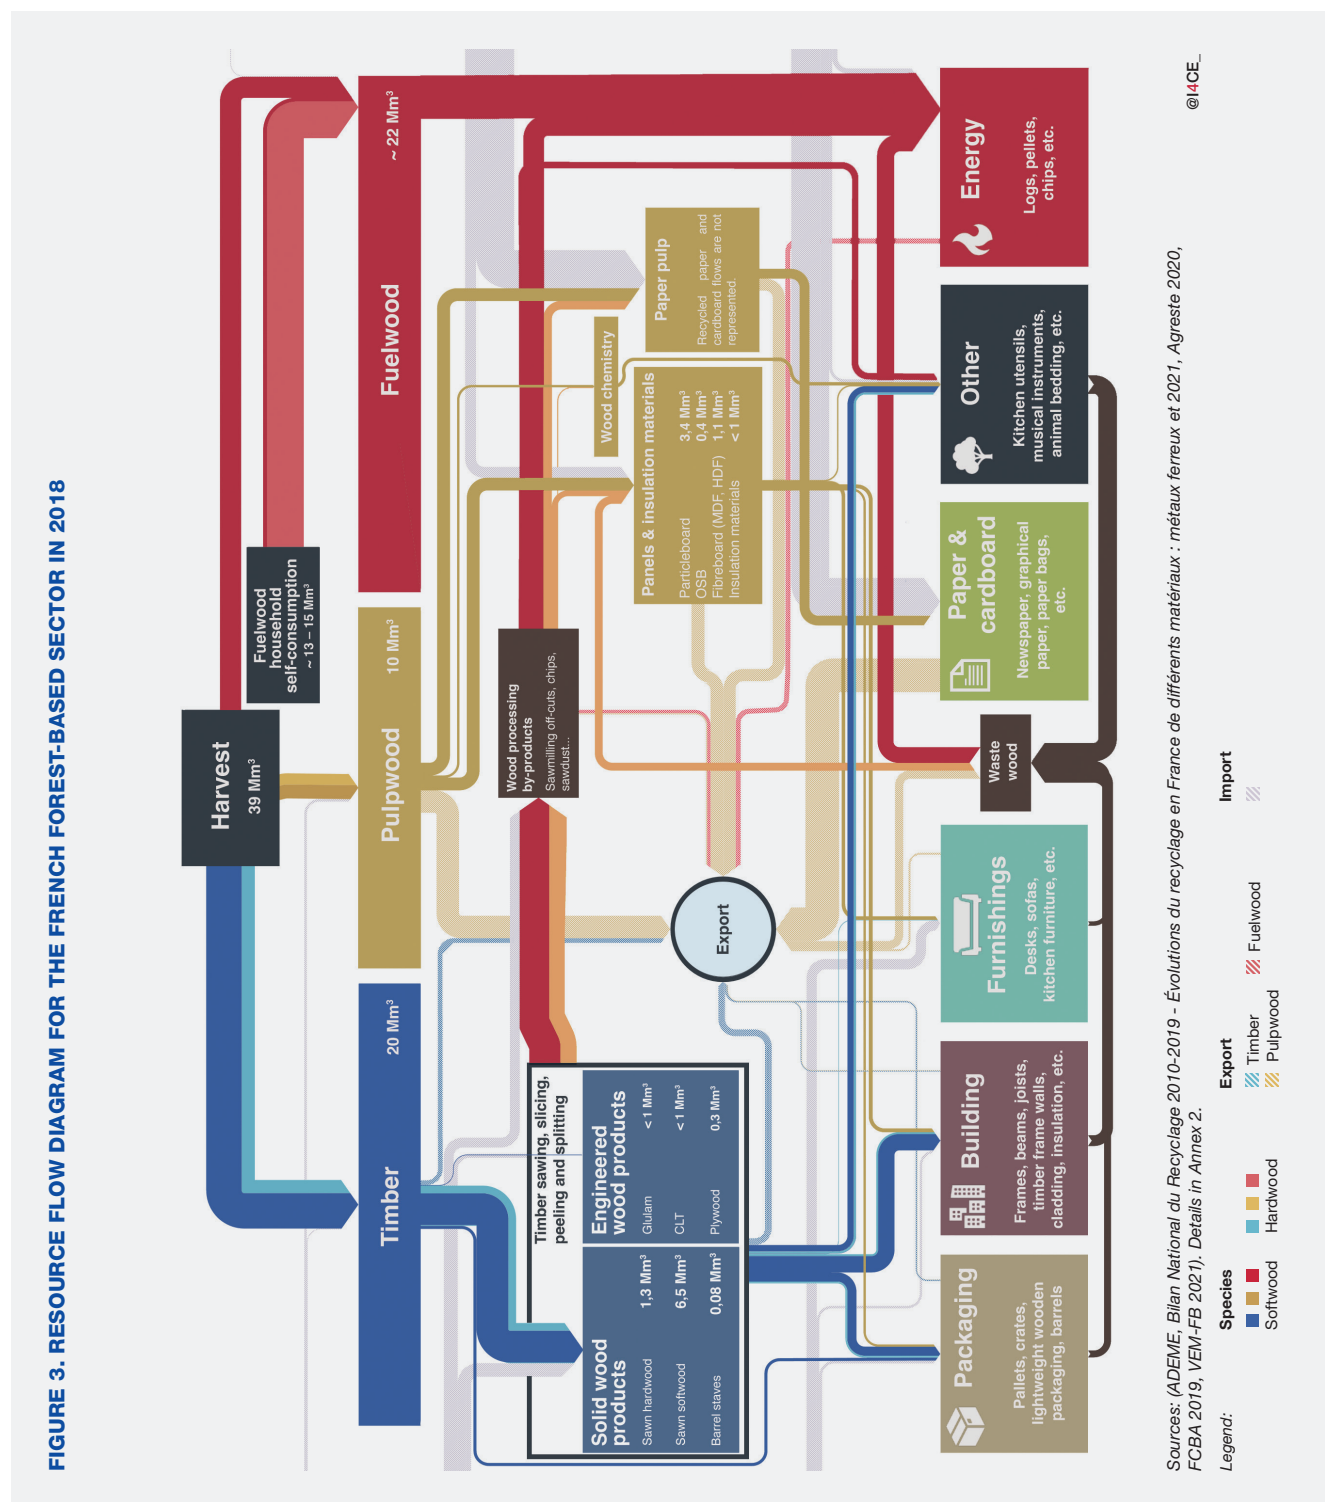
FIGURE 3. RESOURCE FLOW DIAGRAM FOR THE FRENCH FOREST-BASED SECTOR IN 2018

Harvest
39 Mm³

Fuelwood household self-consumption
~ 13 – 15 Mm³

Fuelwood
~ 22 Mm³

Pulpwood
10 Mm³

Timber
20 Mm³

Wood processing by-products
Sawmilling off-cuts, chips, sawdust...

Wood chemistry

Paper pulp
Recycled paper and cardboard flows are not represented.

Panels & insulation materials
| Particleboard | 3,4 Mm³ |
|---|---|
| OSB | 0,4 Mm³ |
| Fibreboard (MDF, HDF) | 1,1 Mm³ |
| Insulation materials | < 1 Mm³ |

Timber sawing, slicing, peeling and splitting

Solid wood products
| Sawn hardwood | 1,3 Mm³ |
|---|---|
| Sawn softwood | 6,5 Mm³ |
| Barrel staves | 0,08 Mm³ |

Engineered wood products
| Glulam | < 1 Mm³ |
|---|---|
| CLT | < 1 Mm³ |
| Plywood | 0,3 Mm³ |

Export

Waste wood

Energy
Logs, pellets, chips, etc.

Other
Kitchen utensils, musical instruments, animal bedding, etc.

Paper & cardboard
Newspaper, graphical paper, paper bags, etc.

Furnishings
Desks, sofas, kitchen furniture, etc.

Building
Frames, beams, joists, timber frame walls, cladding, insulation, etc.

Packaging
Pallets, crates, lightweight wooden packaging, barrels

@I4CE_

Sources: (ADEME, Bilan National du Recyclage 2010-2019 - Évolutions du recyclage en France de différents matériaux : métaux ferreux et 2021, Agreste 2020, FCBA 2019, VEM-FB 2021). Details in Annex 2.

Legend: Species Softwood Hardwood Export Timber Pulpwood Fuelwood Import